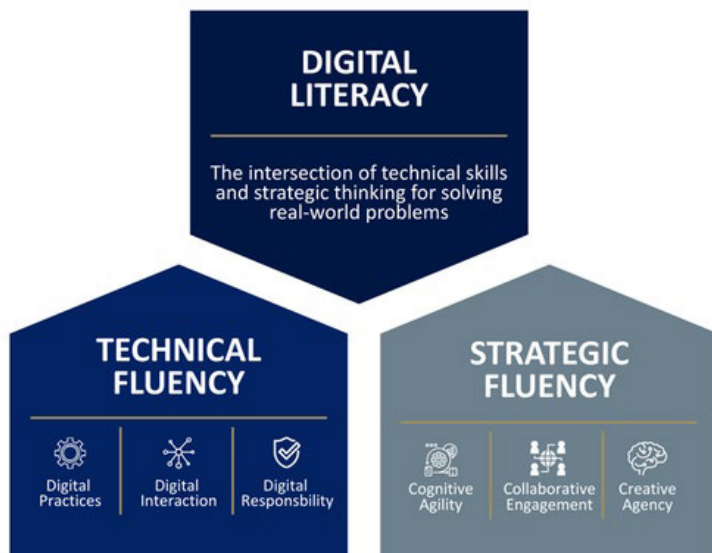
DIGITAL LITERACY

The intersection of technical skills and strategic thinking for solving real-world problems

TECHNICAL FLUENCY

Digital Practices

Digital Interaction

Digital Responsbility

STRATEGIC FLUENCY

Cognitive Agility

Collaborative Engagement

Creative Agency